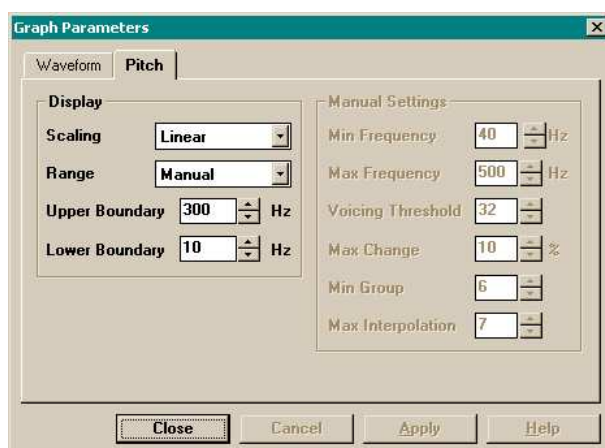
Graph Parameters

Waveform | Pitch

Display

Scaling Linear

Range Manual

Upper Boundary 300 Hz

Lower Boundary 10 Hz

Manual Settings

Min Frequency 40 Hz

Max Frequency 500 Hz

Voicing Threshold 32

Max Change 10 %

Min Group 6

Max Interpolation 7

Close | Cancel | Apply | Help